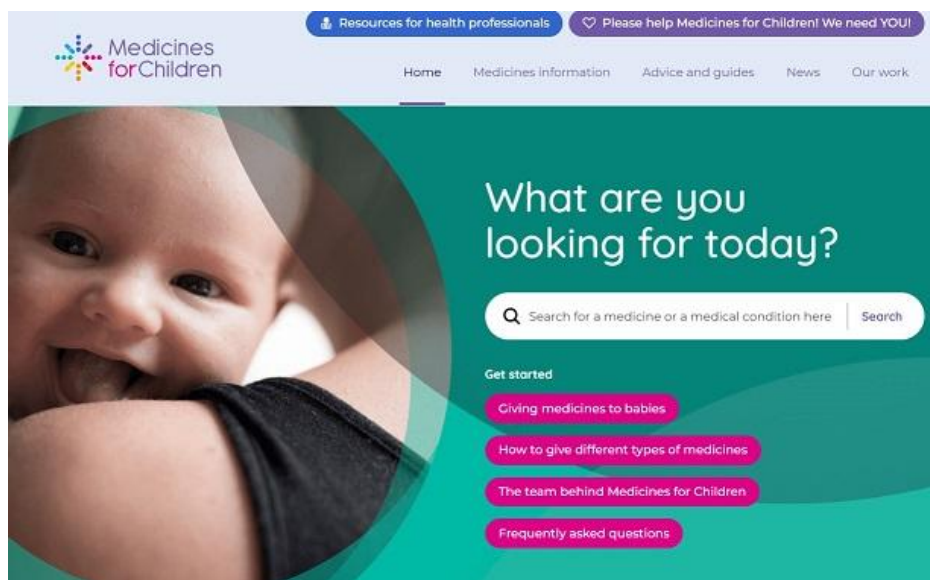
Resources for health professionals

Please help Medicines for Children! We need YOU!

Medicines for Children

Home

Medicines information

Advice and guides

News

Our work

What are you looking for today?

Search for a medicine or a medical condition here

Search

Get started

Giving medicines to babies

How to give different types of medicines

The team behind Medicines for Children

Frequently asked questions